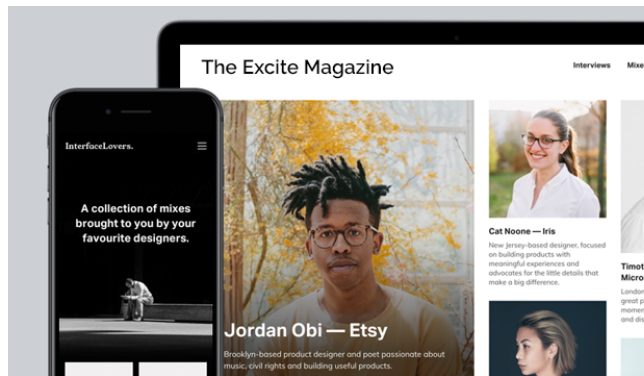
InterfaceLovers.

A collection of mixes brought to you by your favourite designers.

The Excite Magazine

Interviews

Mixe

Jordan Obi — Etsy

Brooklyn-based product designer and poet passionate about music, civil rights and building useful products.

Cat Noone — Iris

New Jersey-based designer, focused on building products with meaningful experiences and advocates for the little details that make a big difference.

Timot

Micro

London

great p

momen

and dis